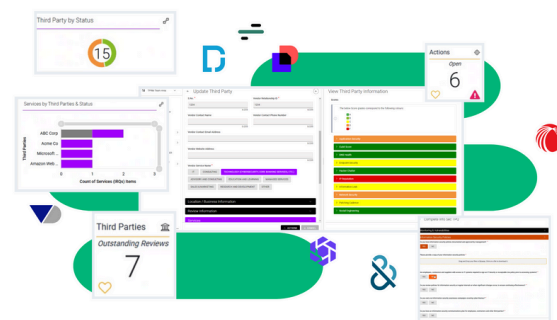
Third Party by Status

15

Actions

Open

6

Services by Third Parties & Status

Third Parties

ABC Corp

Acme Co

Microsoft

Amazon Web

0 1 2 3

Count of Services (RCs) Items

Update Third Party

View Third Party Information

Location / Business Information

Third Parties

Outstanding Reviews

7

Complete info sec review